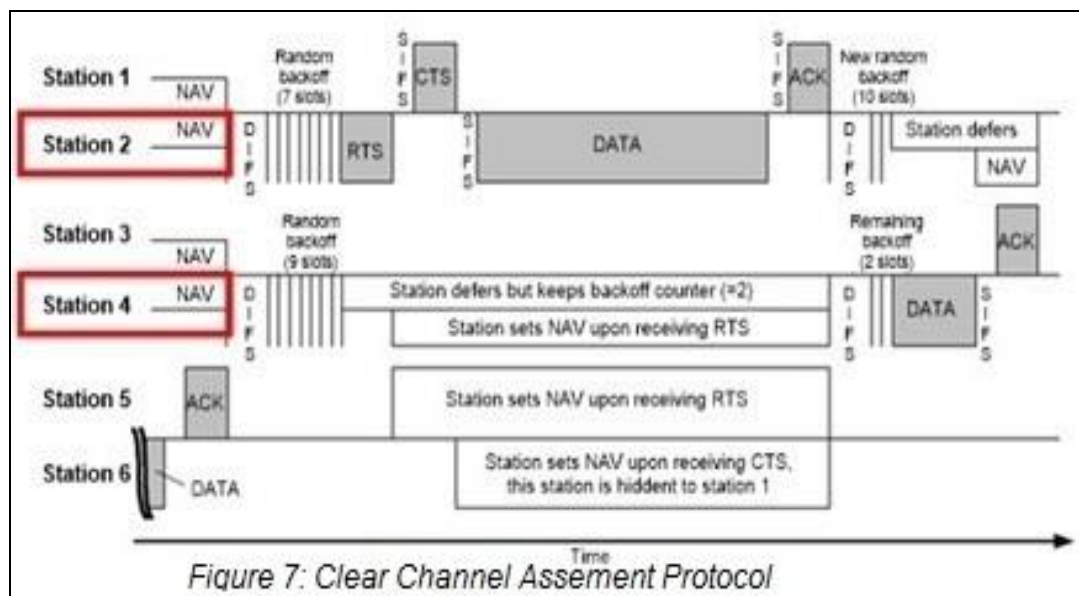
Station 1

NAV

Random backoff (7 slots)

S I F S

CTS

S I F S

ACK

New random backoff (10 slots)

Station 2

NAV

D I F S

RTS

S I F S

DATA

D I F S

Station defers

NAV

Station 3

NAV

Random backoff (9 slots)

Remaining backoff (2 slots)

ACK

Station 4

NAV

D I F S

Station defers but keeps backoff counter (=2)

Station sets NAV upon receiving RTS

D I F S

DATA

S I F S

Station 5

ACK

Station sets NAV upon receiving RTS

Station 6

DATA

Station sets NAV upon receiving CTS, this station is hiddent to station 1

Time

Figure 7: Clear Channel Assement Protocol